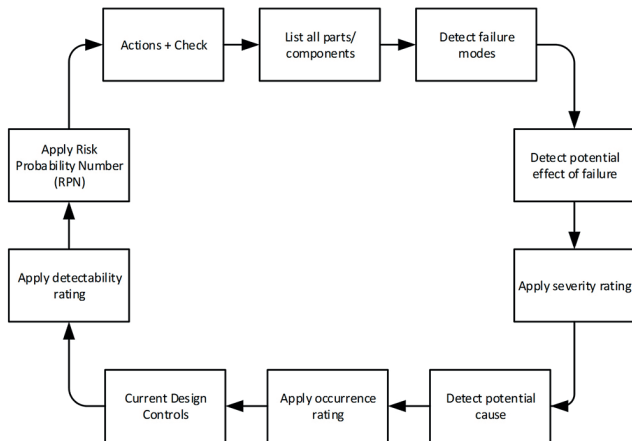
Actions + Check

List all parts/ components

Detect failure modes

Detect potential effect of failure

Apply severity rating

Detect potential cause

Apply occurrence rating

Current Design Controls

Apply detectability rating

Apply Risk Probability Number (RPN)